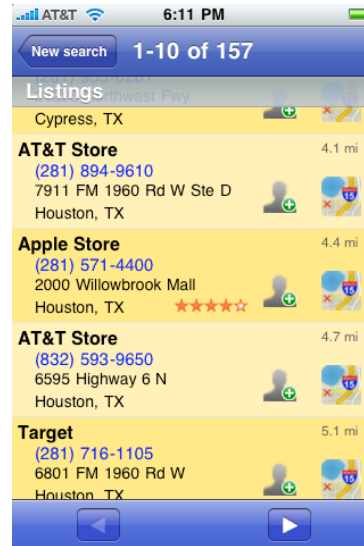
AT&T 6:11 PM

New search 1-10 of 157

Listings

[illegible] Northwest Fwy
Cypress, TX

AT&T Store 4.1 mi
(281) 894-9610
7911 FM 1960 Rd W Ste D
Houston, TX

Apple Store 4.4 mi
(281) 571-4400
2000 Willowbrook Mall
Houston, TX

AT&T Store 4.7 mi
(832) 593-9650
6595 Highway 6 N
Houston, TX

Target 5.1 mi
(281) 716-1105
6801 FM 1960 Rd W
Houston, TX